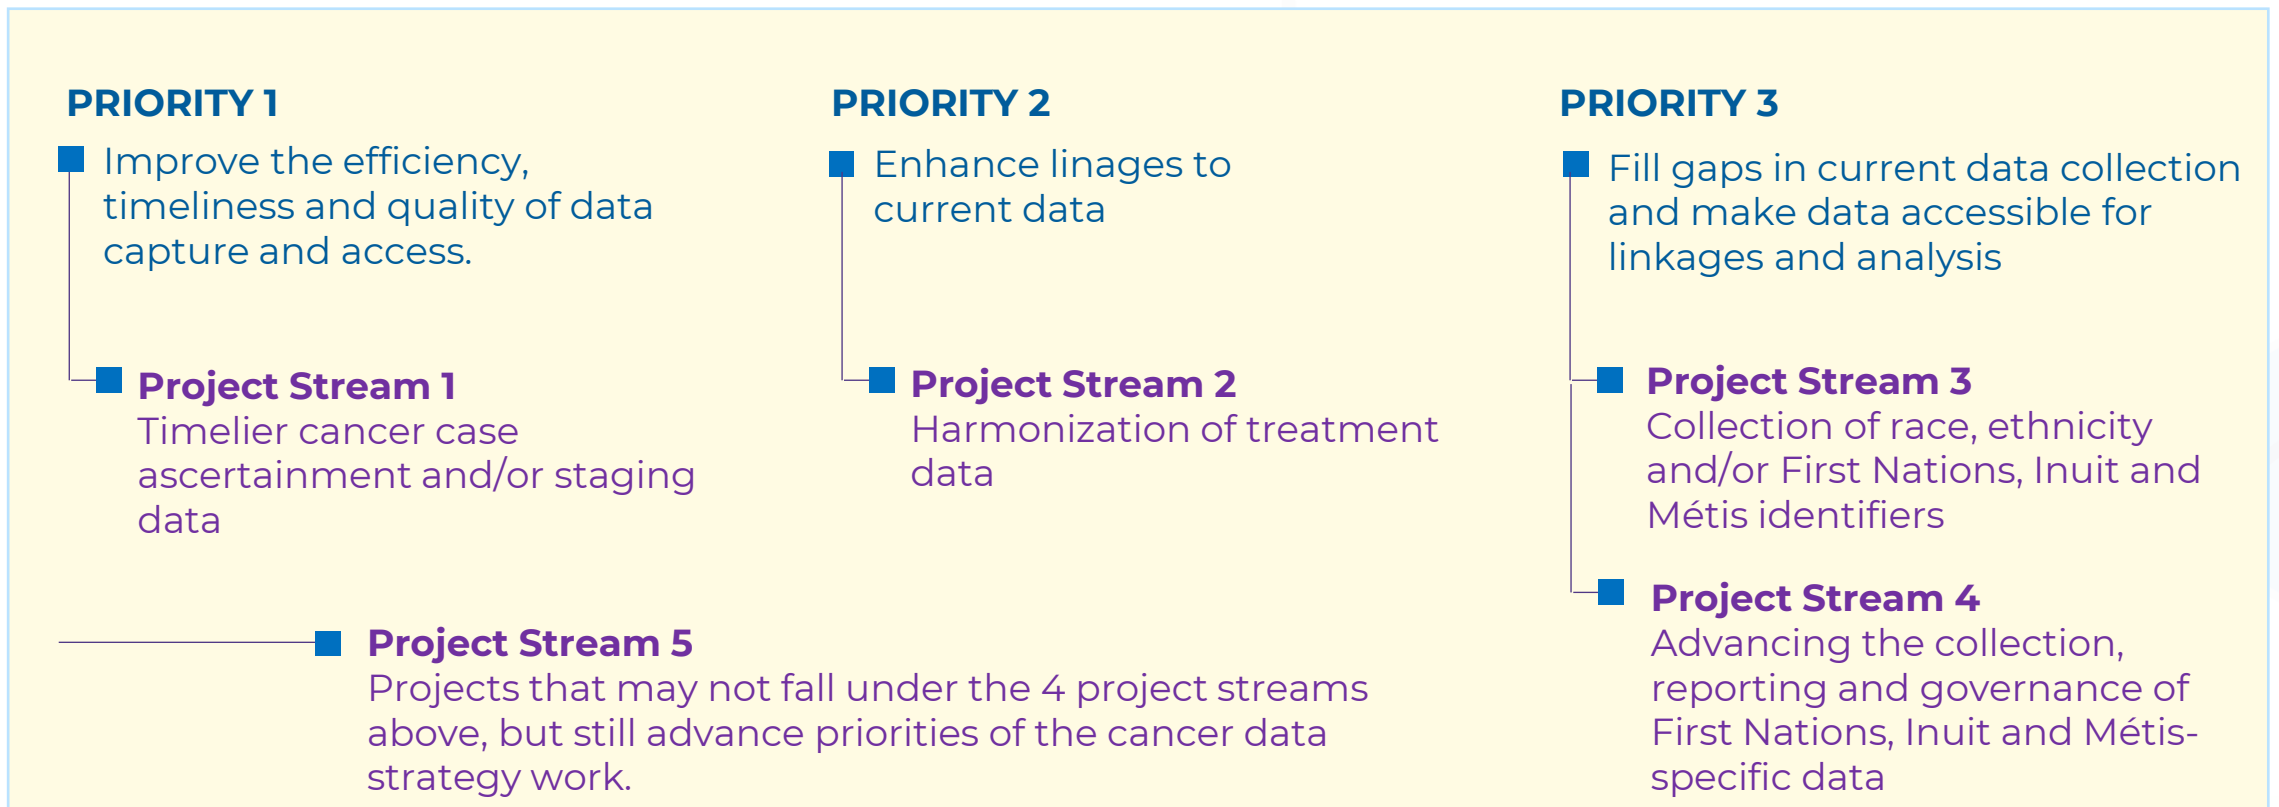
PRIORITY 1

Improve the efficiency, timeliness and quality of data capture and access.

Project Stream 1
Timelier cancer case ascertainment and/or staging data

PRIORITY 2

Enhance linages to current data

Project Stream 2
Harmonization of treatment data

PRIORITY 3

Fill gaps in current data collection and make data accessible for linkages and analysis

Project Stream 3
Collection of race, ethnicity and/or First Nations, Inuit and Métis identifiers

Project Stream 4
Advancing the collection, reporting and governance of First Nations, Inuit and Métis-specific data

Project Stream 5
Projects that may not fall under the 4 project streams above, but still advance priorities of the cancer data strategy work.